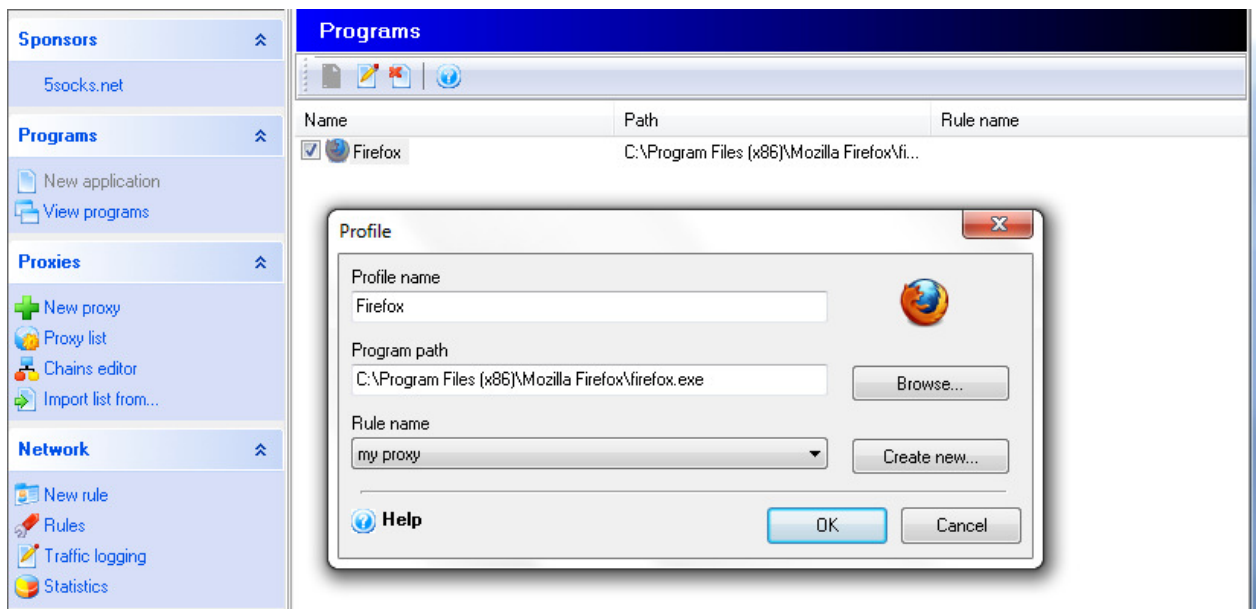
Sponsors

5socks.net

Programs

New application
View programs

Proxies

New proxy
Proxy list
Chains editor
Import list from...

Network

New rule
Rules
Traffic logging
Statistics

Programs

| Name | Path | Rule name |
|---|---|---|
| Firefox | C:\Program Files (x86)\Mozilla Firefox\fi... | |

Profile

Profile name
Firefox

Program path
C:\Program Files (x86)\Mozilla Firefox\firefox.exe
Browse...

Rule name
my proxy
Create new...

Help
OK
Cancel